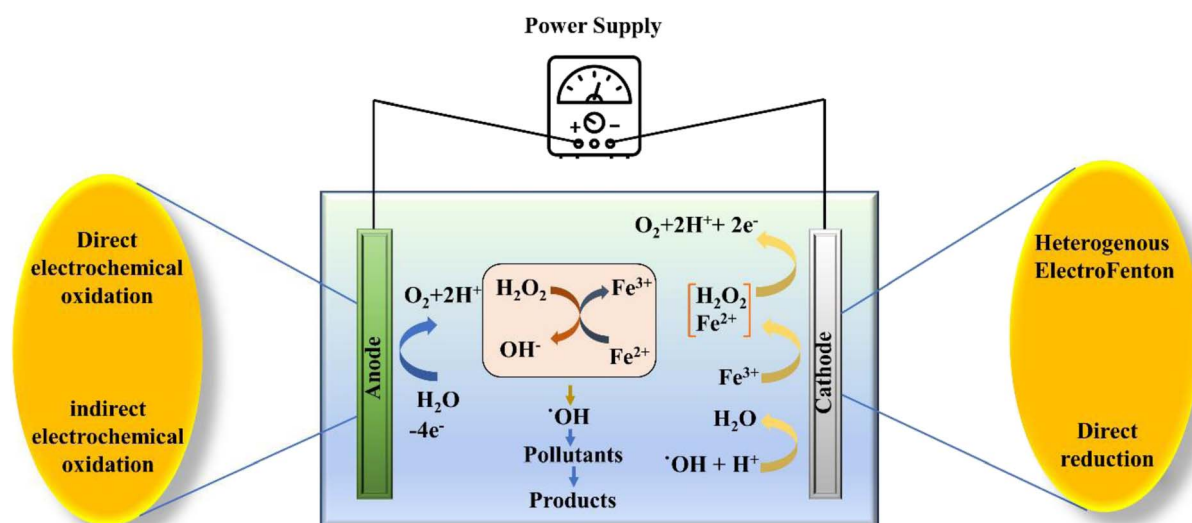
Power Supply

+ −

Direct electrochemical oxidation

indirect electrochemical oxidation

Anode

$O_2$+2$H^+$

$H_2O$
-4$e^-$

$H_2O_2$

$Fe^{3+}$

$OH^-$

$Fe^{2+}$

$^{\cdot}OH$

Pollutants

Products

$O_2$+2$H^+$+ 2$e^-$

$H_2O_2$
$Fe^{2+}$

$Fe^{3+}$

$H_2O$

$^{\cdot}OH$ + $H^+$

Cathode

Heterogenous ElectroFenton

Direct reduction